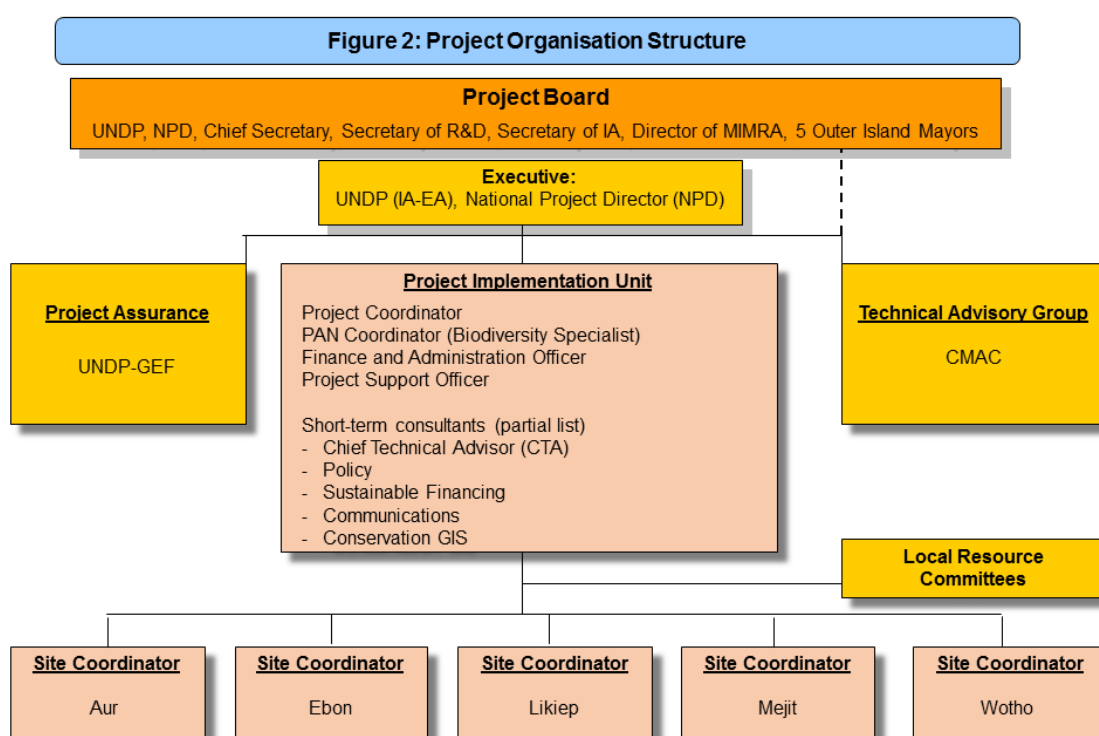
Figure 2: Project Organisation Structure

Project Board
UNDP, NPD, Chief Secretary, Secretary of R&D, Secretary of IA, Director of MIMRA, 5 Outer Island Mayors

Executive:
UNDP (IA-EA), National Project Director (NPD)

Project Assurance

UNDP-GEF

Project Implementation Unit
Project Coordinator
PAN Coordinator (Biodiversity Specialist)
Finance and Administration Officer
Project Support Officer

Short-term consultants (partial list)
- Chief Technical Advisor (CTA)
- Policy
- Sustainable Financing
- Communications
- Conservation GIS

Technical Advisory Group

CMAC

Local Resource Committees

Site Coordinator

Aur

Site Coordinator

Ebon

Site Coordinator

Likiep

Site Coordinator

Mejit

Site Coordinator

Wotho